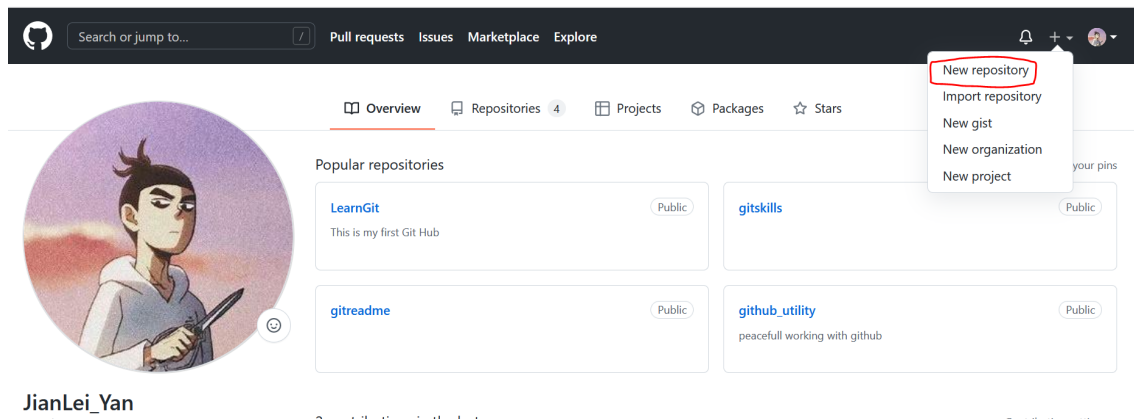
Search or jump to... /
Pull requests Issues Marketplace Explore

New repository
Import repository
New gist
New organization
New project

Overview Repositories 4 Projects Packages Stars

Popular repositories
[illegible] your pins

LearnGit
Public
This is my first Git Hub

gitskills
Public

gitreadme
Public

github_utility
Public
peacefull working with github

JianLei_Yan